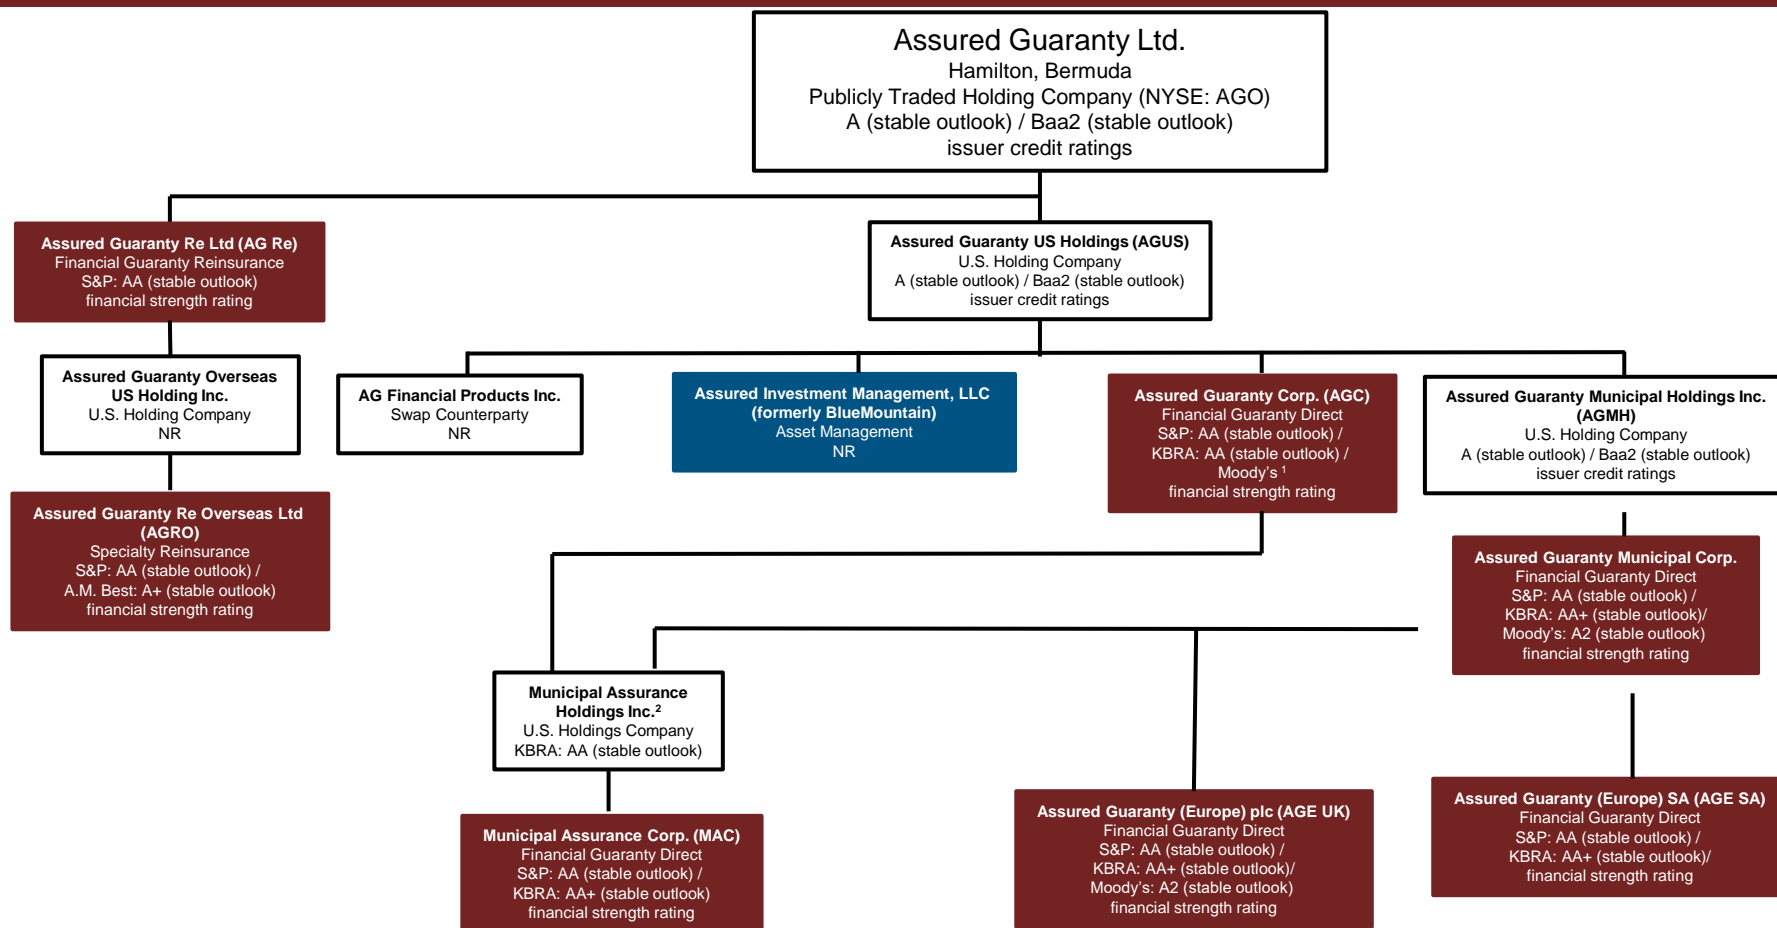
Assured Guaranty Ltd.
Hamilton, Bermuda
Publicly Traded Holding Company (NYSE: AGO)
A (stable outlook) / Baa2 (stable outlook)
issuer credit ratings

Assured Guaranty Re Ltd (AG Re)
Financial Guaranty Reinsurance
S&P: AA (stable outlook)
financial strength rating

Assured Guaranty US Holdings (AGUS)
U.S. Holding Company
A (stable outlook) / Baa2 (stable outlook)
issuer credit ratings

Assured Guaranty Overseas US Holding Inc.
U.S. Holding Company
NR

AG Financial Products Inc.
Swap Counterparty
NR

Assured Investment Management, LLC (formerly BlueMountain)
Asset Management
NR

Assured Guaranty Corp. (AGC)
Financial Guaranty Direct
S&P: AA (stable outlook) /
KBRA: AA (stable outlook) /
Moody's $^1$
financial strength rating

Assured Guaranty Municipal Holdings Inc. (AGMH)
U.S. Holding Company
A (stable outlook) / Baa2 (stable outlook)
issuer credit ratings

Assured Guaranty Re Overseas Ltd (AGRO)
Specialty Reinsurance
S&P: AA (stable outlook) /
A.M. Best: A+ (stable outlook)
financial strength rating

Assured Guaranty Municipal Corp.
Financial Guaranty Direct
S&P: AA (stable outlook) /
KBRA: AA+ (stable outlook)/
Moody's: A2 (stable outlook)
financial strength rating

Municipal Assurance Holdings Inc.$^2$
U.S. Holdings Company
KBRA: AA (stable outlook)

Municipal Assurance Corp. (MAC)
Financial Guaranty Direct
S&P: AA (stable outlook) /
KBRA: AA+ (stable outlook)
financial strength rating

Assured Guaranty (Europe) plc (AGE UK)
Financial Guaranty Direct
S&P: AA (stable outlook) /
KBRA: AA+ (stable outlook)/
Moody's: A2 (stable outlook)
financial strength rating

Assured Guaranty (Europe) SA (AGE SA)
Financial Guaranty Direct
S&P: AA (stable outlook) /
KBRA: AA+ (stable outlook)/
financial strength rating